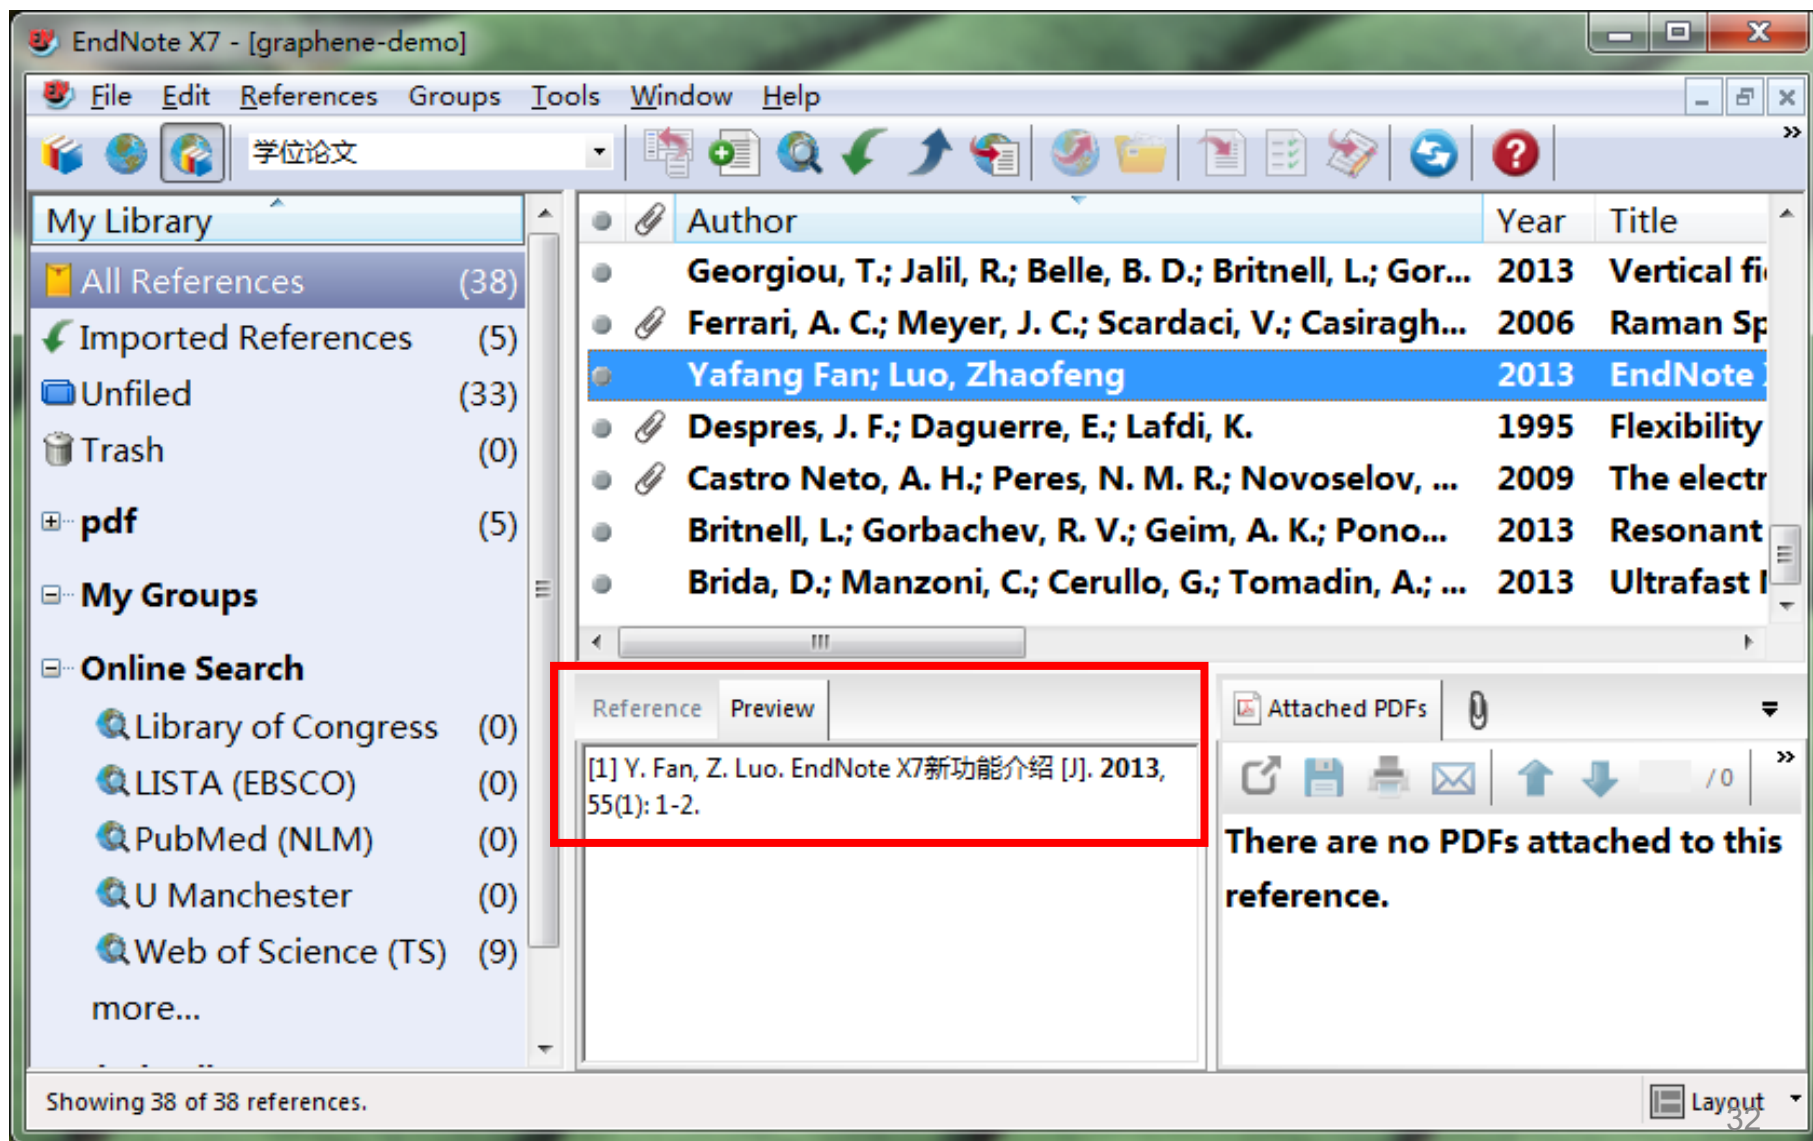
EndNote X7 - [graphene-demo]

File Edit References Groups Tools Window Help

学位论文

My Library

All References (38)
Imported References (5)
Unfiled (33)
Trash (0)
pdf (5)
My Groups
Online Search
Library of Congress (0)
LISTA (EBSCO) (0)
PubMed (NLM) (0)
U Manchester (0)
Web of Science (TS) (9)
more...

| Author | Year | Title |
|---|---|---|
| Georgiou, T.; Jalil, R.; Belle, B. D.; Britnell, L.; Gor... | 2013 | Vertical fi |
| Ferrari, A. C.; Meyer, J. C.; Scardaci, V.; Casiragh... | 2006 | Raman Sp |
| Yafang Fan; Luo, Zhaofeng | 2013 | EndNote |
| Despres, J. F.; Daguerre, E.; Lafdi, K. | 1995 | Flexibility |
| Castro Neto, A. H.; Peres, N. M. R.; Novoselov, ... | 2009 | The electr |
| Britnell, L.; Gorbachev, R. V.; Geim, A. K.; Pono... | 2013 | Resonant |
| Brida, D.; Manzoni, C.; Cerullo, G.; Tomadin, A.; ... | 2013 | Ultrafast |

Reference Preview

[1] Y. Fan, Z. Luo. EndNote X7新功能介绍 [J]. 2013, 55(1): 1-2.

Attached PDFs

/ 0

There are no PDFs attached to this reference.

Showing 38 of 38 references.

Layout

32